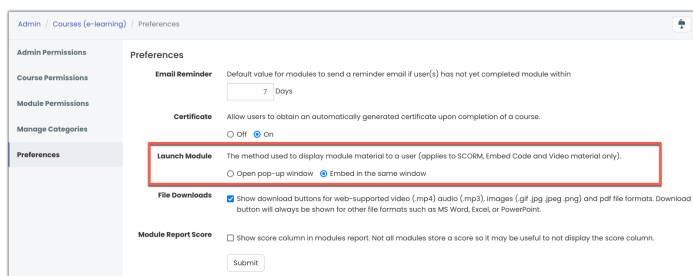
Admin / Courses (e-learning) / Preferences

Admin Permissions
Course Permissions
Module Permissions
Manage Categories
Preferences

Preferences

Email Reminder
Default value for modules to send a reminder email if user(s) has not yet completed module within
7 Days

Certificate
Allow users to obtain an automatically generated certificate upon completion of a course.
Off On

Launch Module
The method used to display module material to a user (applies to SCORM, Embed Code and Video material only).
Open pop-up window Embed in the same window

File Downloads
Show download buttons for web-supported video (.mp4) audio (.mp3), images (.gif .jpg .jpeg .png) and pdf file formats. Download button will always be shown for other file formats such as MS Word, Excel, or PowerPoint.

Module Report Score
Show score column in modules report. Not all modules store a score so it may be useful to not display the score column.

Submit